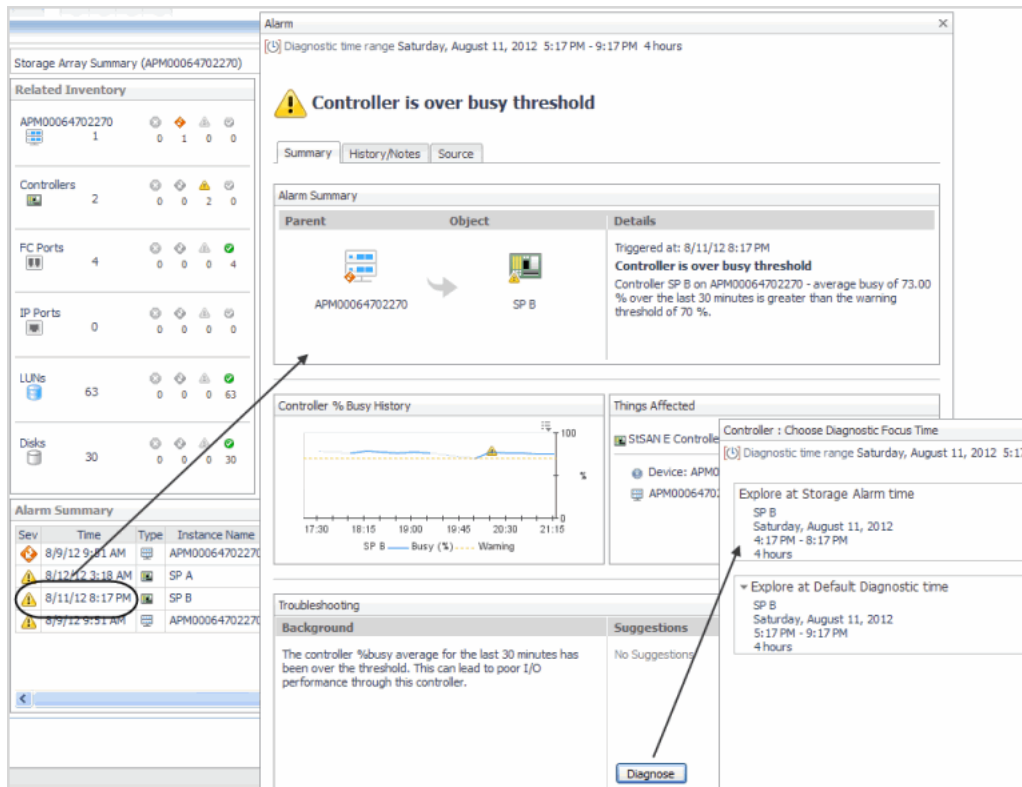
Storage Array Summary (APM00064702270)

Related Inventory

| | | | | | |
|---|---|---|---|---|---|
| APM00064702270 | 1 | 0 | 1 | 0 | 0 |
| Controllers | 2 | 0 | 0 | 2 | 0 |
| FC Ports | 4 | 0 | 0 | 0 | 4 |
| IP Ports | 0 | 0 | 0 | 0 | 0 |
| LUNs | 63 | 0 | 0 | 0 | 63 |
| Disks | 30 | 0 | 0 | 0 | 30 |

Alarm Summary

| Sev | Time | Type | Instance Name |
|---|---|---|---|
| | 8/9/12 9:51 AM | | APM0006470227 |
| | 8/12/12 3:18 AM | | SP A |
| | 8/11/12 8:17 PM | | SP B |
| | 8/9/12 9:51 AM | | APM0006470227 |

Alarm ×

Diagnostic time range Saturday, August 11, 2012 5:17 PM - 9:17 PM 4 hours

Controller is over busy threshold

Summary History/Notes Source

Alarm Summary

Parent Object Details

APM00064702270 SP B

Triggered at: 8/11/12 8:17 PM
Controller is over busy threshold
Controller SP B on APM00064702270 - average busy of 73.00 % over the last 30 minutes is greater than the warning threshold of 70 %.

Controller % Busy History

100
%
0
17:30 18:15 19:00 19:45 20:30 21:15
SP B — Busy (%) Warning

Things Affected

StSAN E Controlle
Device: APM0
APM0006470

Troubleshooting

Background
The controller %busy average for the last 30 minutes has been over the threshold. This can lead to poor I/O performance through this controller.

Suggestions
No Suggestions

Diagnose

Controller : Choose Diagnostic Focus Time

Diagnostic time range Saturday, August 11, 2012 5:1

Explore at Storage Alarm time
SP B
Saturday, August 11, 2012
4:17 PM - 8:17 PM
4 hours

Explore at Default Diagnostic time
SP B
Saturday, August 11, 2012
5:17 PM - 9:17 PM
4 hours